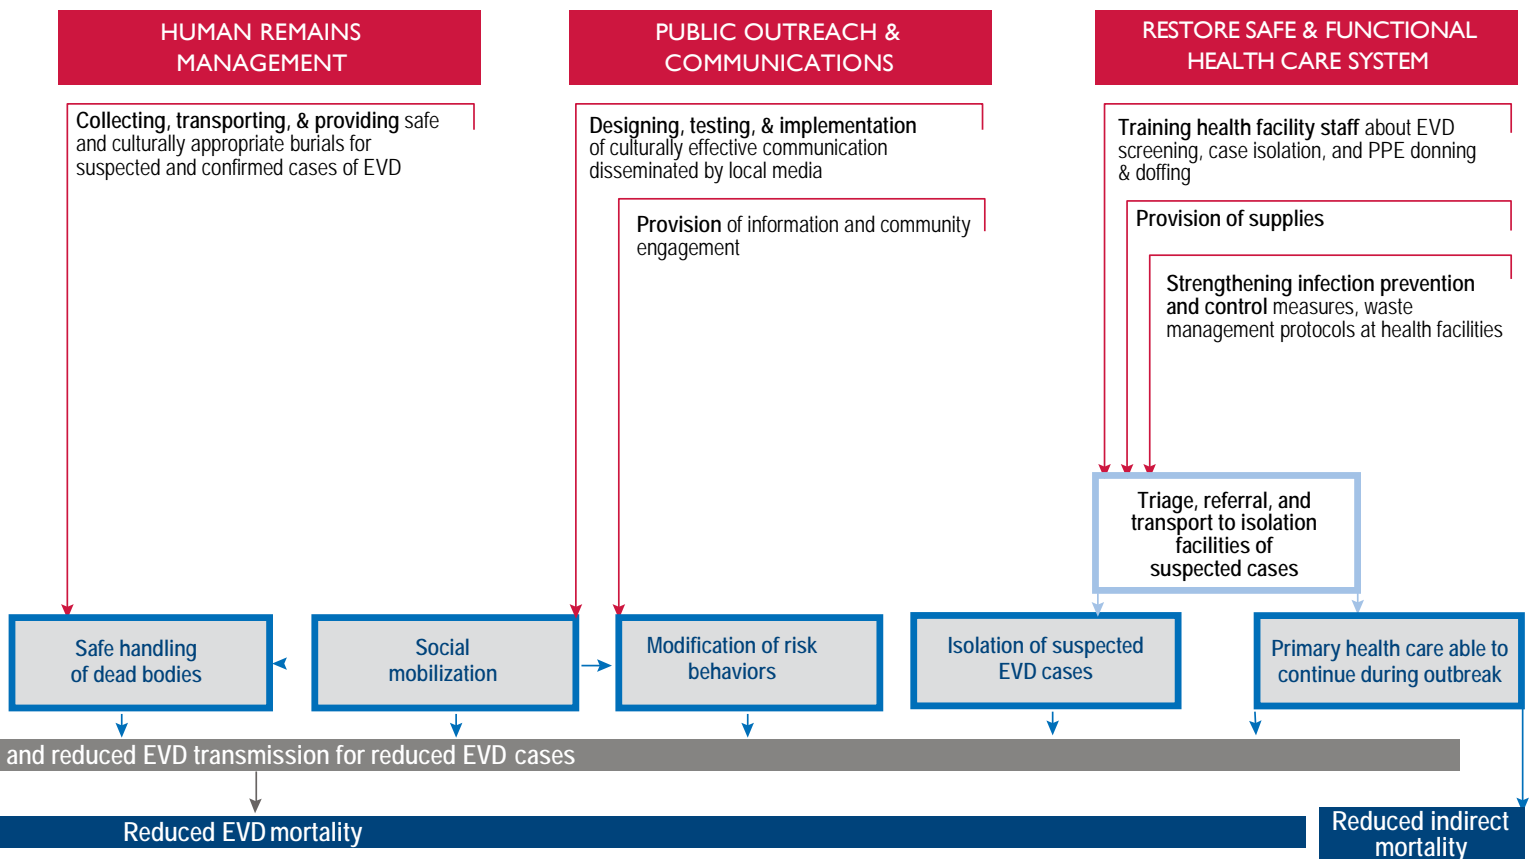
HUMAN REMAINS MANAGEMENT

PUBLIC OUTREACH & COMMUNICATIONS

RESTORE SAFE & FUNCTIONAL HEALTH CARE SYSTEM

Collecting, transporting, & providing safe and culturally appropriate burials for suspected and confirmed cases of EVD

Designing, testing, & implementation of culturally effective communication disseminated by local media

Provision of information and community engagement

Training health facility staff about EVD screening, case isolation, and PPE donning & doffing

Provision of supplies

Strengthening infection prevention and control measures, waste management protocols at health facilities

Triage, referral, and transport to isolation facilities of suspected cases

Safe handling of dead bodies

Social mobilization

Modification of risk behaviors

Isolation of suspected EVD cases

Primary health care able to continue during outbreak

and reduced EVD transmission for reduced EVD cases

Reduced EVD mortality

Reduced indirect mortality